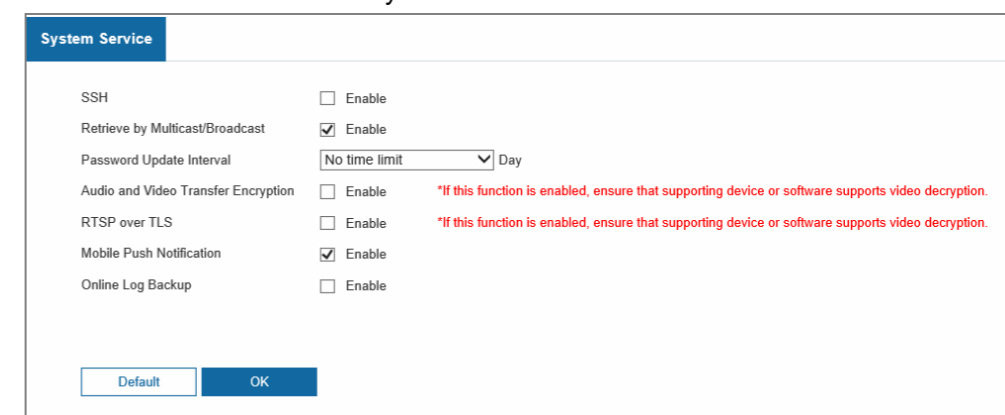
System Service

SSH Enable
Retrieve by Multicast/Broadcast Enable
Password Update Interval No time limit Day
Audio and Video Transfer Encryption Enable *If this function is enabled, ensure that supporting device or software supports video decryption.
RTSP over TLS Enable *If this function is enabled, ensure that supporting device or software supports video decryption.
Mobile Push Notification Enable
Online Log Backup Enable

Default OK